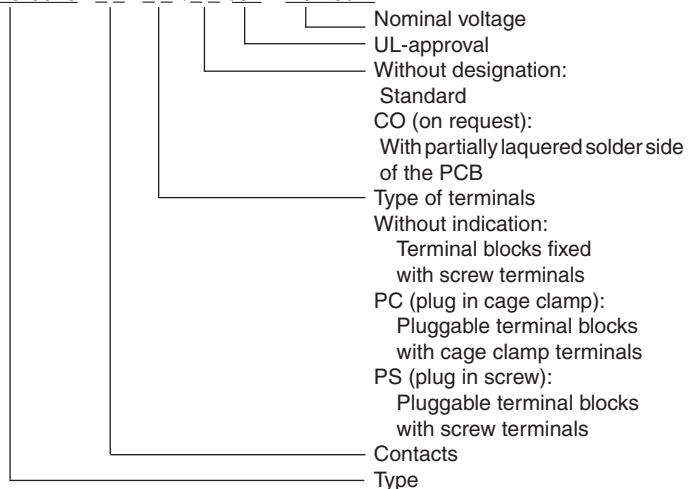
Nominal voltage
UL-approval
Without designation:
Standard
CO (on request):
With partially laquered solder side of the PCB
Type of terminals
Without indication:
Terminal blocks fixed with screw terminals
PC (plug in cage clamp):
Pluggable terminal blocks with cage clamp terminals
PS (plug in screw):
Pluggable terminal blocks with screw terminals
Contacts
Type